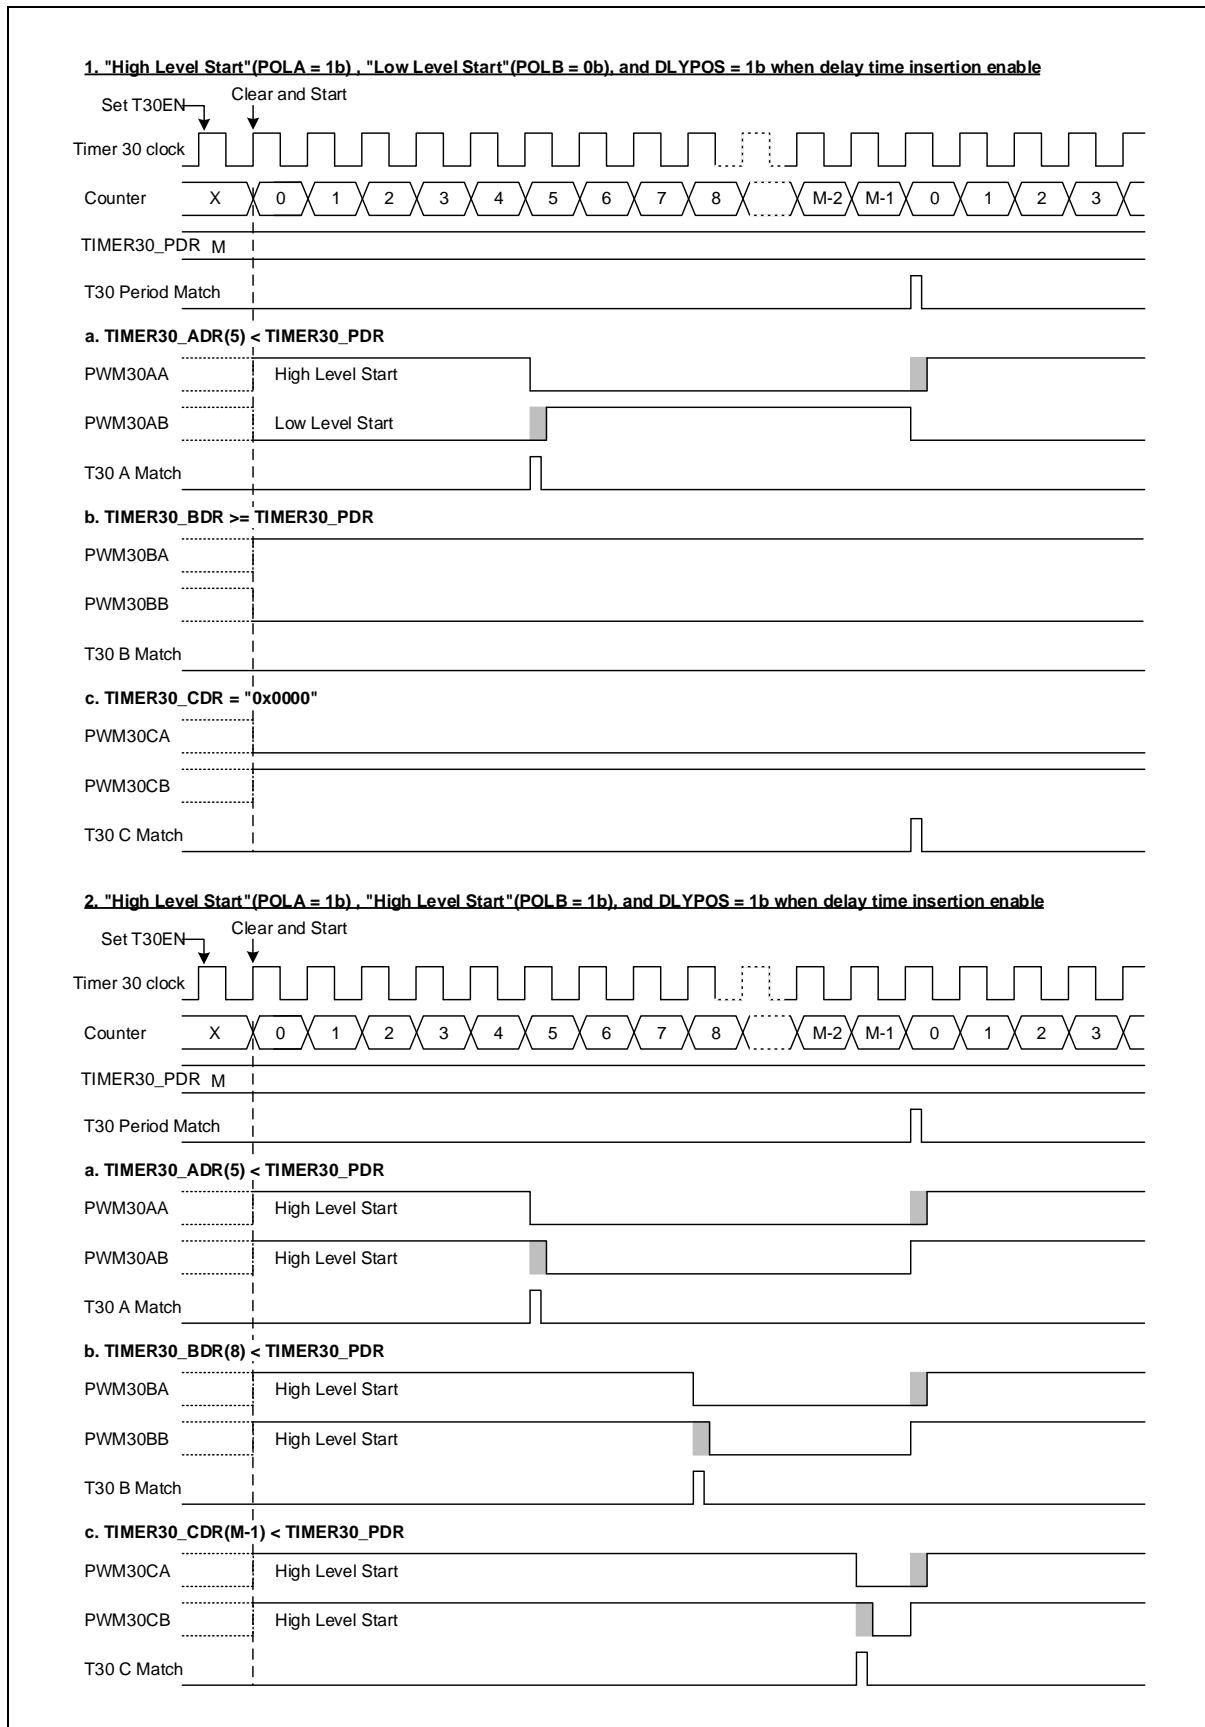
1. "High Level Start"(POLA = 1b) , "Low Level Start"(POLB = 0b), and DLYPOS = 1b when delay time insertion enable

Set T30EN

Clear and Start

Timer 30 clock

Counter X 0 1 2 3 4 5 6 7 8 M-2 M-1 0 1 2 3

TIMER30_PDR M

T30 Period Match

a. TIMER30_ADR(5) < TIMER30_PDR

PWM30AA High Level Start

PWM30AB Low Level Start

T30 A Match

b. TIMER30_BDR >= TIMER30_PDR

PWM30BA

PWM30BB

T30 B Match

c. TIMER30_CDR = "0x0000"

PWM30CA

PWM30CB

T30 C Match

2. "High Level Start"(POLA = 1b) , "High Level Start"(POLB = 1b), and DLYPOS = 1b when delay time insertion enable

Set T30EN

Clear and Start

Timer 30 clock

Counter X 0 1 2 3 4 5 6 7 8 M-2 M-1 0 1 2 3

TIMER30_PDR M

T30 Period Match

a. TIMER30_ADR(5) < TIMER30_PDR

PWM30AA High Level Start

PWM30AB High Level Start

T30 A Match

b. TIMER30_BDR(8) < TIMER30_PDR

PWM30BA High Level Start

PWM30BB High Level Start

T30 B Match

c. TIMER30_CDR(M-1) < TIMER30_PDR

PWM30CA High Level Start

PWM30CB High Level Start

T30 C Match